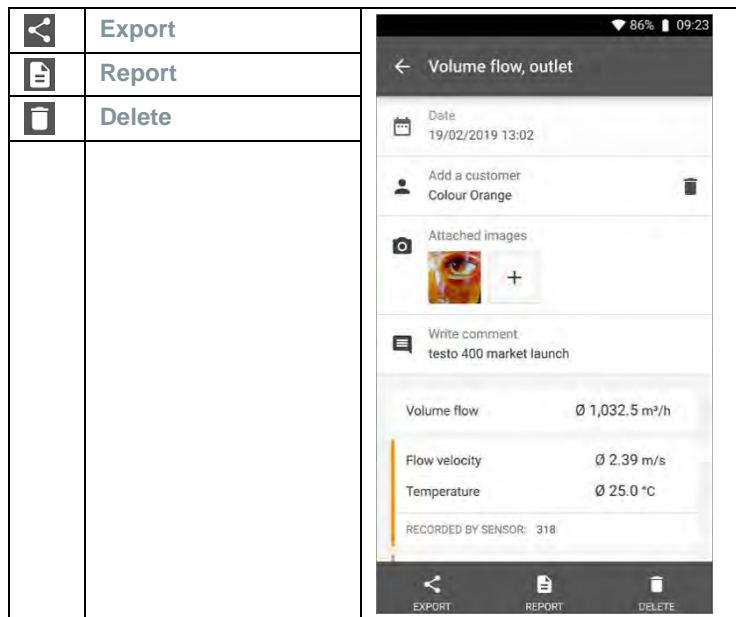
| | |
|---|---|
| | Export |
| | Report |
| | Delete |

86% 09:23

← Volume flow, outlet

Date
19/02/2019 13:02

Add a customer
Colour Orange

Attached images
+

Write comment
testo 400 market launch

Volume flow Ø 1,032.5 m³/h

Flow velocity Ø 2.39 m/s

Temperature Ø 25.0 °C

RECORDED BY SENSOR: 318

EXPORT REPORT DELETE